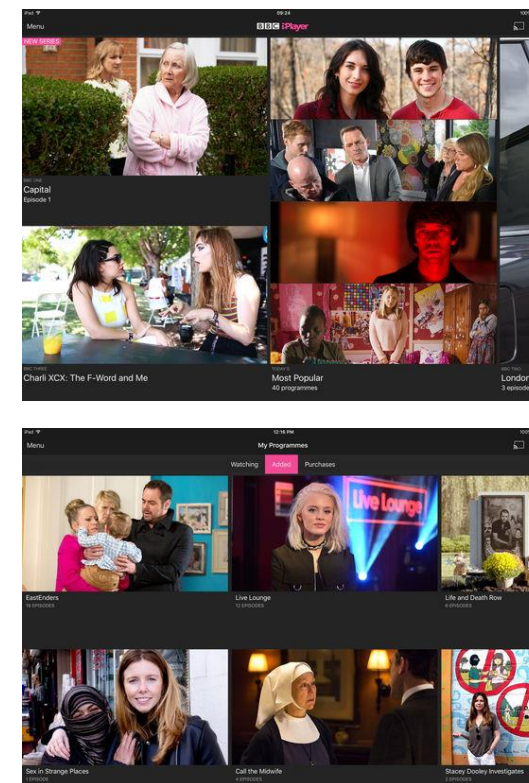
iPad
09:24
Menu
BBC iPlayer
NEW SERIES
BBC ONE
Capital
Episode 1
BBC THREE
Charli XCX: The F-Word and Me
TODAY'S
Most Popular
40 programmes
BBC TWO
London
3 episode

iPad
12:16 PM
Menu
My Programmes
Watching
Added
Purchases
EastEnders
16 EPISODES
Live Lounge
Live Lounge
12 EPISODES
Life and Death Row
6 EPISODES
Sex in Strange Places
1 EPISODE
Call the Midwife
4 EPISODES
Stacey Dooley Investigate
2 EPISODES